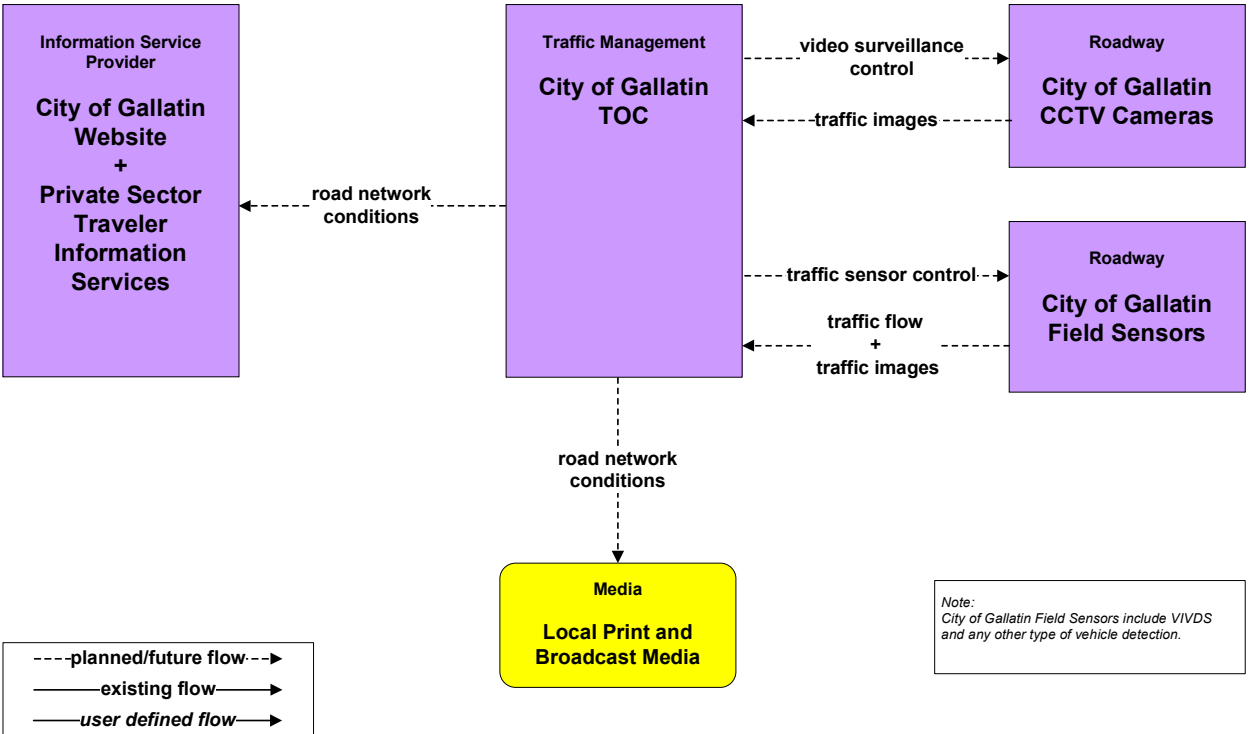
Information Service Provider

City of Gallatin Website
+
Private Sector Traveler Information Services

Traffic Management

City of Gallatin TOC

Roadway

City of Gallatin CCTV Cameras

Roadway

City of Gallatin Field Sensors

video surveillance control

traffic images

road network conditions

traffic sensor control

traffic flow
+
traffic images

road network conditions

Media

Local Print and Broadcast Media

Note:
City of Gallatin Field Sensors include VIVDS and any other type of vehicle detection.

planned/future flow

existing flow

user defined flow